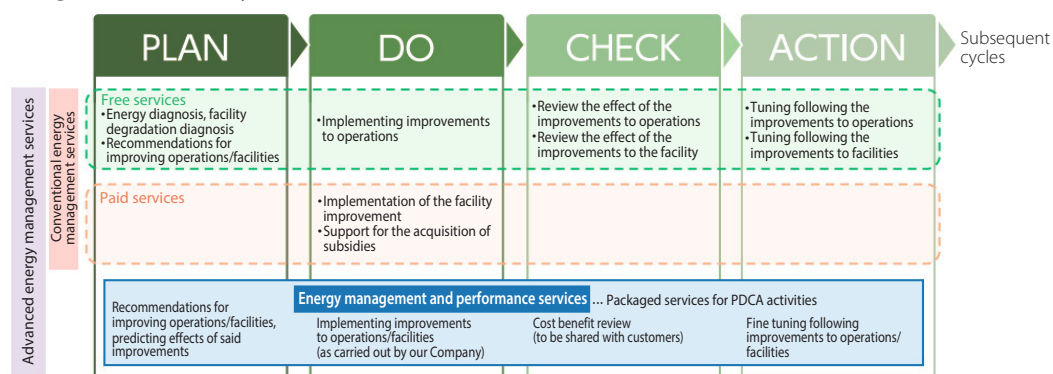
PLAN

DO

CHECK

ACTION

Subsequent cycles

Advanced energy management services

Conventional energy management services

Free services
•Energy diagnosis, facility degradation diagnosis
•Recommendations for improving operations/facilities

•Implementing improvements to operations

•Review the effect of the improvements to operations
•Review the effect of the improvements to the facility

•Tuning following the improvements to operations
•Tuning following the improvements to facilities

Paid services

•Implementation of the facility improvement
•Support for the acquisition of subsidies

Energy management and performance services ... Packaged services for PDCA activities

Recommendations for improving operations/facilities, predicting effects of said improvements

Implementing improvements to operations/facilities (as carried out by our Company)

Cost benefit review (to be shared with customers)

Fine tuning following improvements to operations/facilities